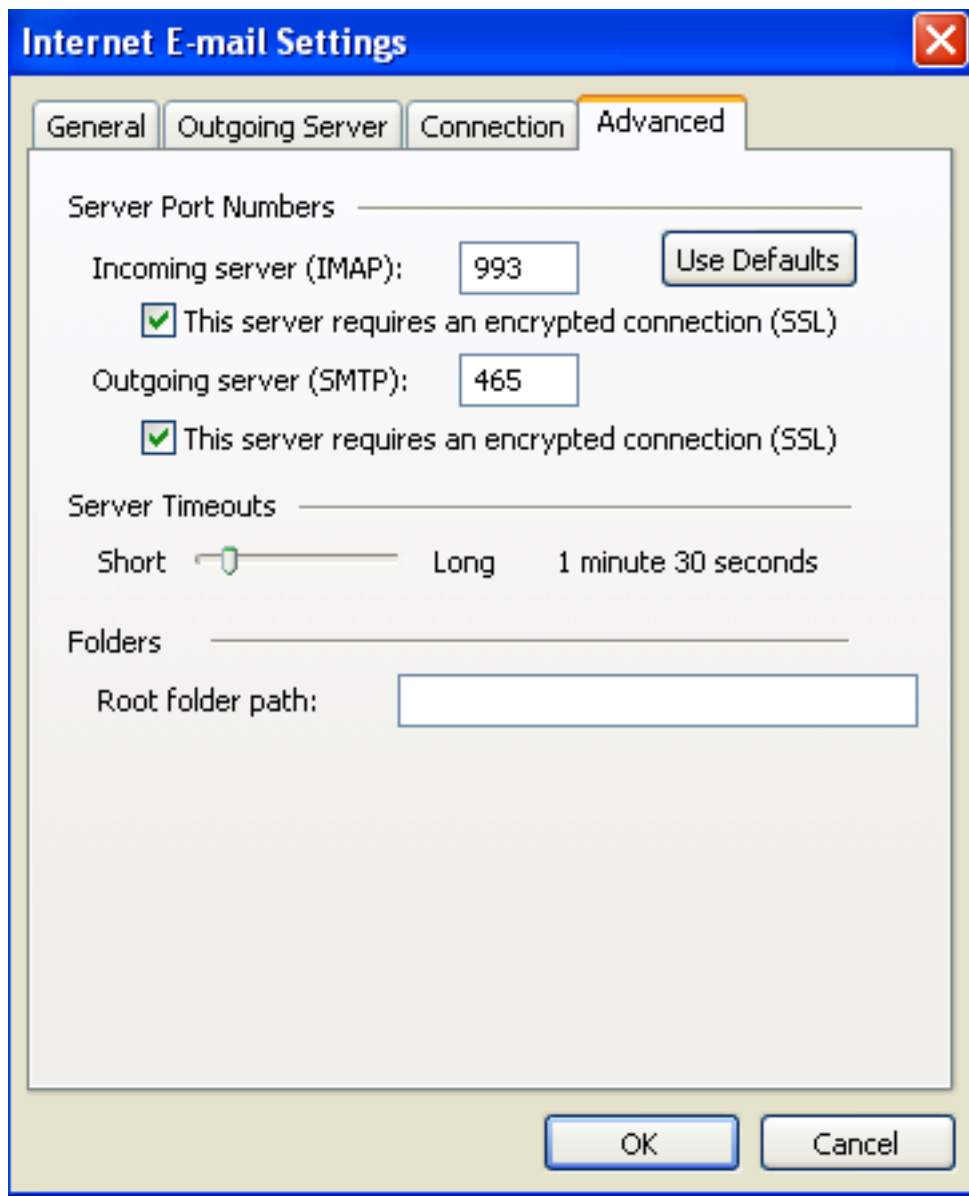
Internet E-mail Settings

General | Outgoing Server | Connection | Advanced

Server Port Numbers

Incoming server (IMAP): 993

Use Defaults

This server requires an encrypted connection (SSL)

Outgoing server (SMTP): 465

This server requires an encrypted connection (SSL)

Server Timeouts

Short Long 1 minute 30 seconds

Folders

Root folder path:

OK Cancel